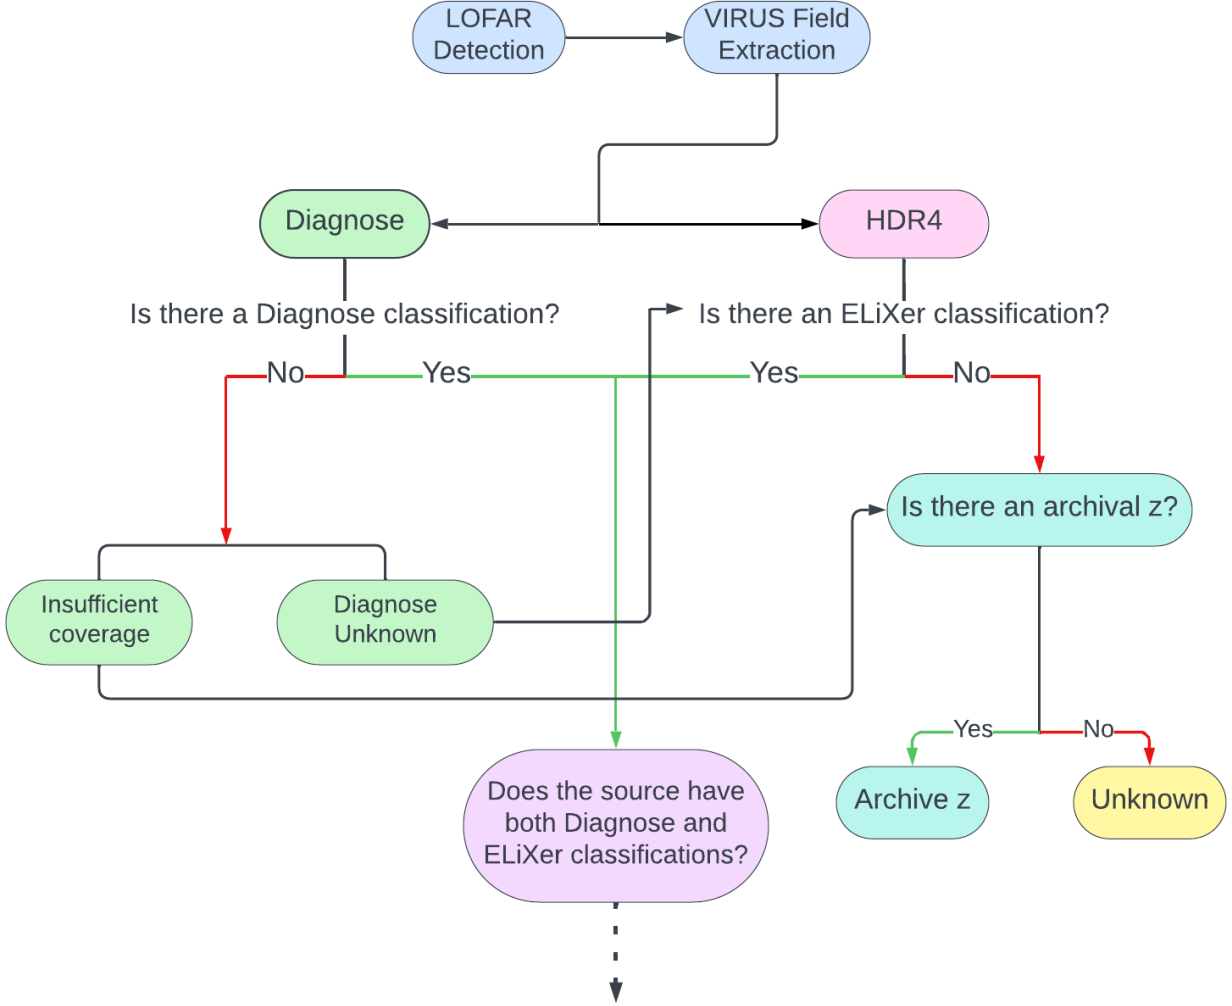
LOFAR Detection

VIRUS Field Extraction

Diagnose

HDR4

Is there a Diagnose classification?

Is there an ELiXer classification?

No

Yes

Yes

No

Is there an archival z?

Insufficient coverage

Diagnose Unknown

Yes

No

Archive z

Unknown

Does the source have both Diagnose and ELiXer classifications?